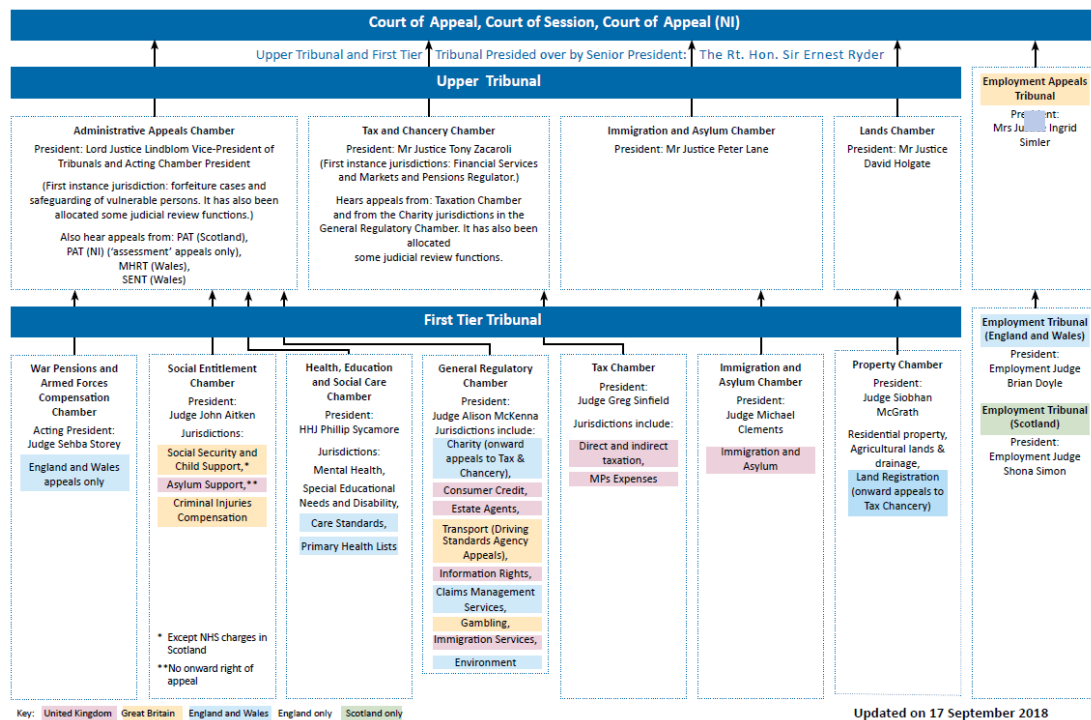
Court of Appeal, Court of Session, Court of Appeal (NI)

Upper Tribunal and First Tier Tribunal Presided over by Senior President: The Rt. Hon. Sir Ernest Ryder

Upper Tribunal

Administrative Appeals Chamber

President: Lord Justice Lindblom Vice-President of Tribunals and Acting Chamber President

(First instance jurisdiction: forfeiture cases and safeguarding of vulnerable persons. It has also been allocated some judicial review functions.)

Also hear appeals from: PAT (Scotland), PAT (NI) ('assessment' appeals only), MHRT (Wales), SENT (Wales)

Tax and Chancery Chamber

President: Mr Justice Tony Zacaroli

(First instance jurisdictions: Financial Services and Markets and Pensions Regulator.)

Hears appeals from: Taxation Chamber and from the Charity jurisdictions in the General Regulatory Chamber. It has also been allocated some judicial review functions.

Immigration and Asylum Chamber

President: Mr Justice Peter Lane

Lands Chamber

President: Mr Justice David Holgate

Employment Appeals Tribunal

President: Mrs Ju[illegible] Ingrid Simler

First Tier Tribunal

War Pensions and Armed Forces Compensation Chamber

Acting President: Judge Sehba Storey

England and Wales appeals only

Social Entitlement Chamber

President: Judge John Aitken

Jurisdictions:

Social Security and Child Support,*

Asylum Support,**

Criminal Injuries Compensation

* Except NHS charges in Scotland

**No onward right of appeal

Health, Education and Social Care Chamber

President: HHJ Phillip Sycamore

Jurisdictions:

Mental Health,

Special Educational Needs and Disability,

Care Standards,

Primary Health Lists

General Regulatory Chamber

President: Judge Alison McKenna

Jurisdictions include:

Charity (onward appeals to Tax & Chancery),

Consumer Credit,

Estate Agents,

Transport (Driving Standards Agency Appeals),

Information Rights,

Claims Management Services,

Gambling,

Immigration Services,

Environment

Tax Chamber

President: Judge Greg Sinfield

Jurisdictions include:

Direct and indirect taxation,

MPs Expenses

Immigration and Asylum Chamber

President: Judge Michael Clements

Immigration and Asylum

Property Chamber

President: Judge Siobhan McGrath

Residential property, Agricultural lands & drainage,

Land Registration (onward appeals to Tax Chancery)

Employment Tribunal (England and Wales)

President: Employment Judge Brian Doyle

Employment Tribunal (Scotland)

President: Employment Judge Shona Simon

Key: United Kingdom Great Britain England and Wales England only Scotland only

Updated on 17 September 2018